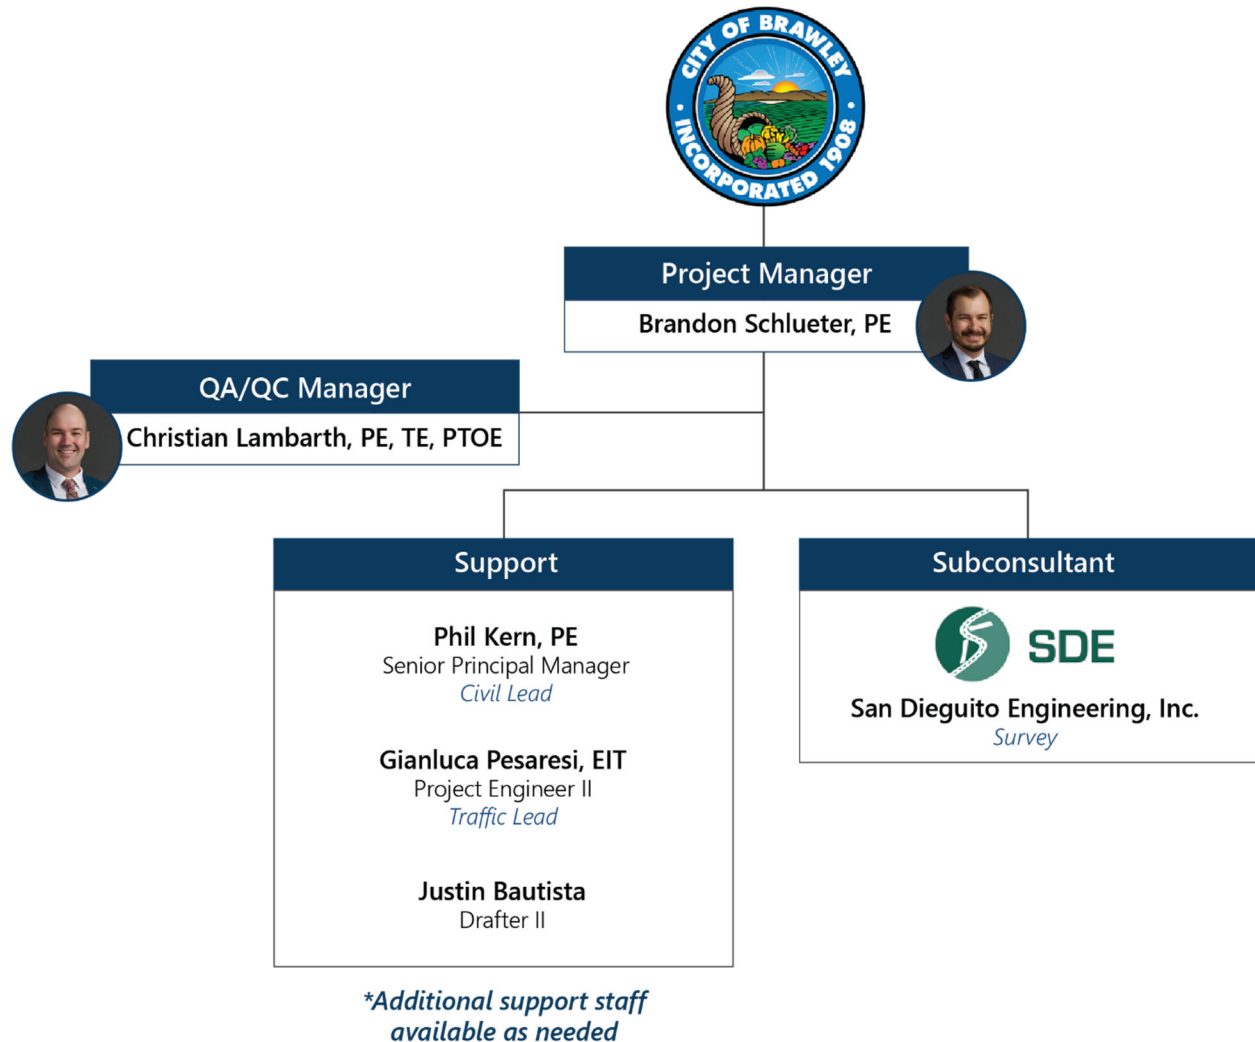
CITY OF BRAWLEY
INCORPORATED 1908

Project Manager
Brandon Schlueter, PE

QA/QC Manager
Christian Lambarth, PE, TE, PTOE

Support

Phil Kern, PE
Senior Principal Manager
Civil Lead

Gianluca Pesaresi, EIT
Project Engineer II
Traffic Lead

Justin Bautista
Drafter II

Subconsultant

SDE
San Dieguito Engineering, Inc.
Survey

*Additional support staff available as needed